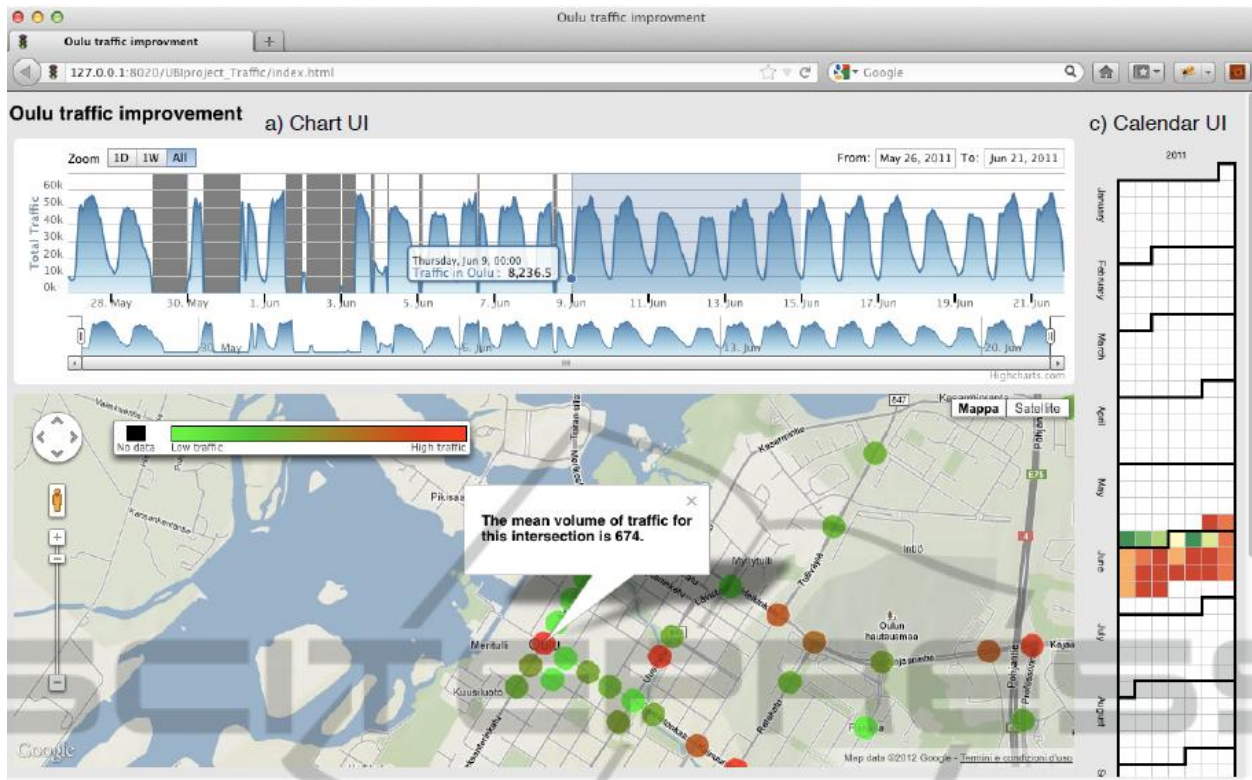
Oulu traffic improvment

Oulu traffic improvment

127.0.0.1:8020/UBIproject_Traffic/index.html

Google

Oulu traffic improvement

a) Chart UI

c) Calendar UI

Zoom 1D 1W All

From: May 26, 2011 To: Jun 21, 2011

60k
50k
40k
30k
20k
10k
0k

Total Traffic

Thursday, Jun 9, 00:00
Traffic in Oulu: 8,236.5

28. May 30. May 1. Jun 3. Jun 5. Jun 7. Jun 9. Jun 11. Jun 13. Jun 15. Jun 17. Jun 19. Jun 21. Jun

30. May 6. Jun 13. Jun 20. Jun

Highcharts.com

2011

January

February

March

April

May

June

July

August

No data

Low traffic

High traffic

Mappa

Satellite

The mean volume of traffic for this intersection is 674.

Pikisaari

Merituli

Kuusiluoto

Myllytulli

Intiö

Oulun hautausmaa

Kajaa

Google

Map data ©2012 Google - Termini e condizioni d'uso